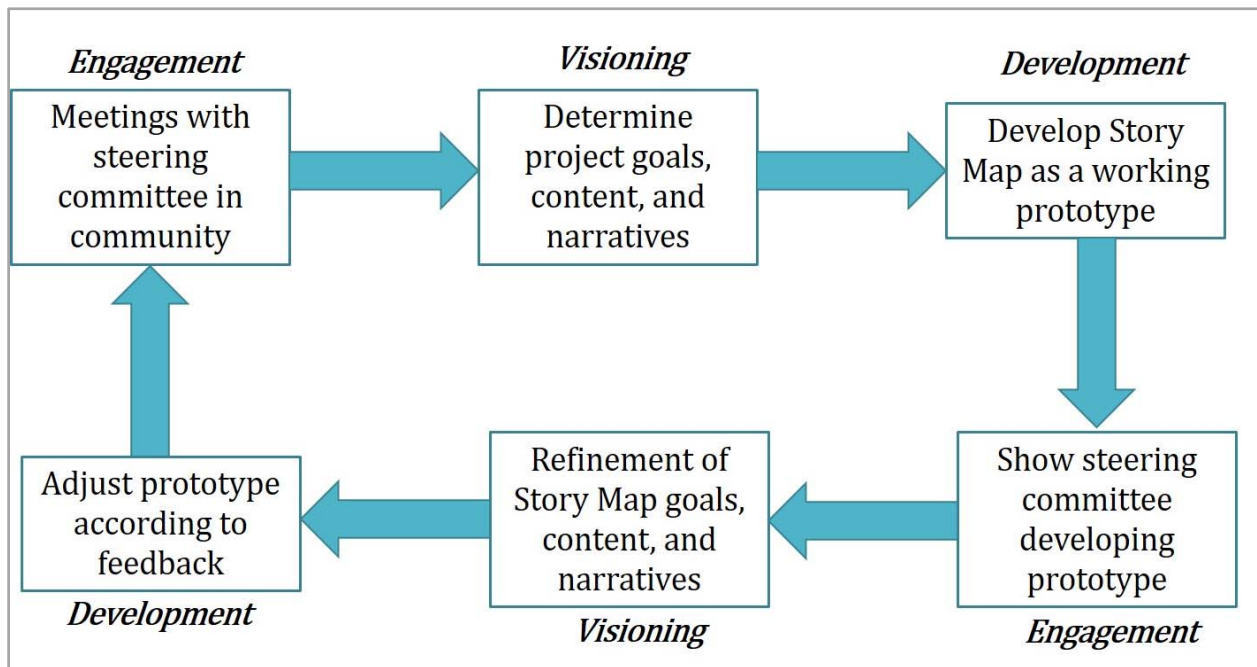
Engagement

Meetings with steering committee in community

Visioning

Determine project goals, content, and narratives

Development

Develop Story Map as a working prototype

Show steering committee developing prototype

Engagement

Refinement of Story Map goals, content, and narratives

Visioning

Adjust prototype according to feedback

Development